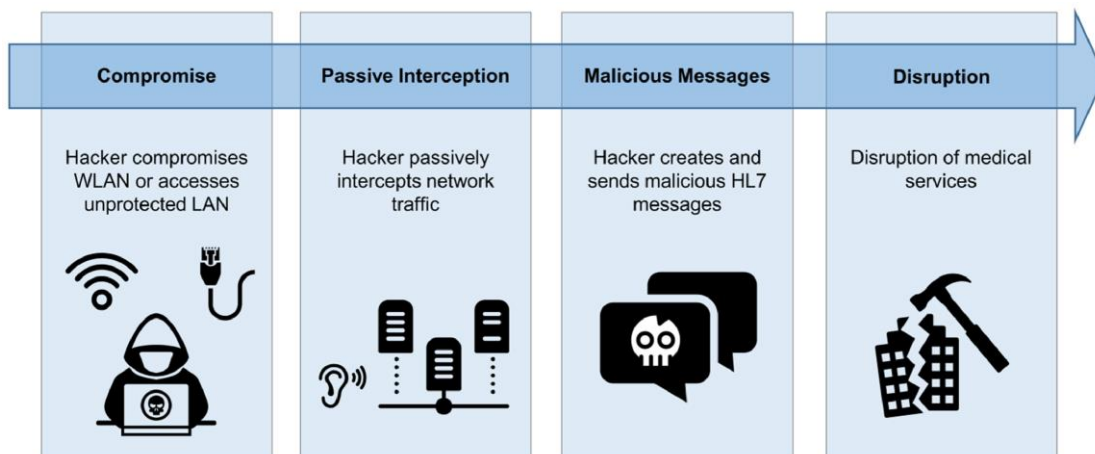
Compromise

Hacker compromises WLAN or accesses unprotected LAN

Passive Interception

Hacker passively intercepts network traffic

Malicious Messages

Hacker creates and sends malicious HL7 messages

Disruption

Disruption of medical services